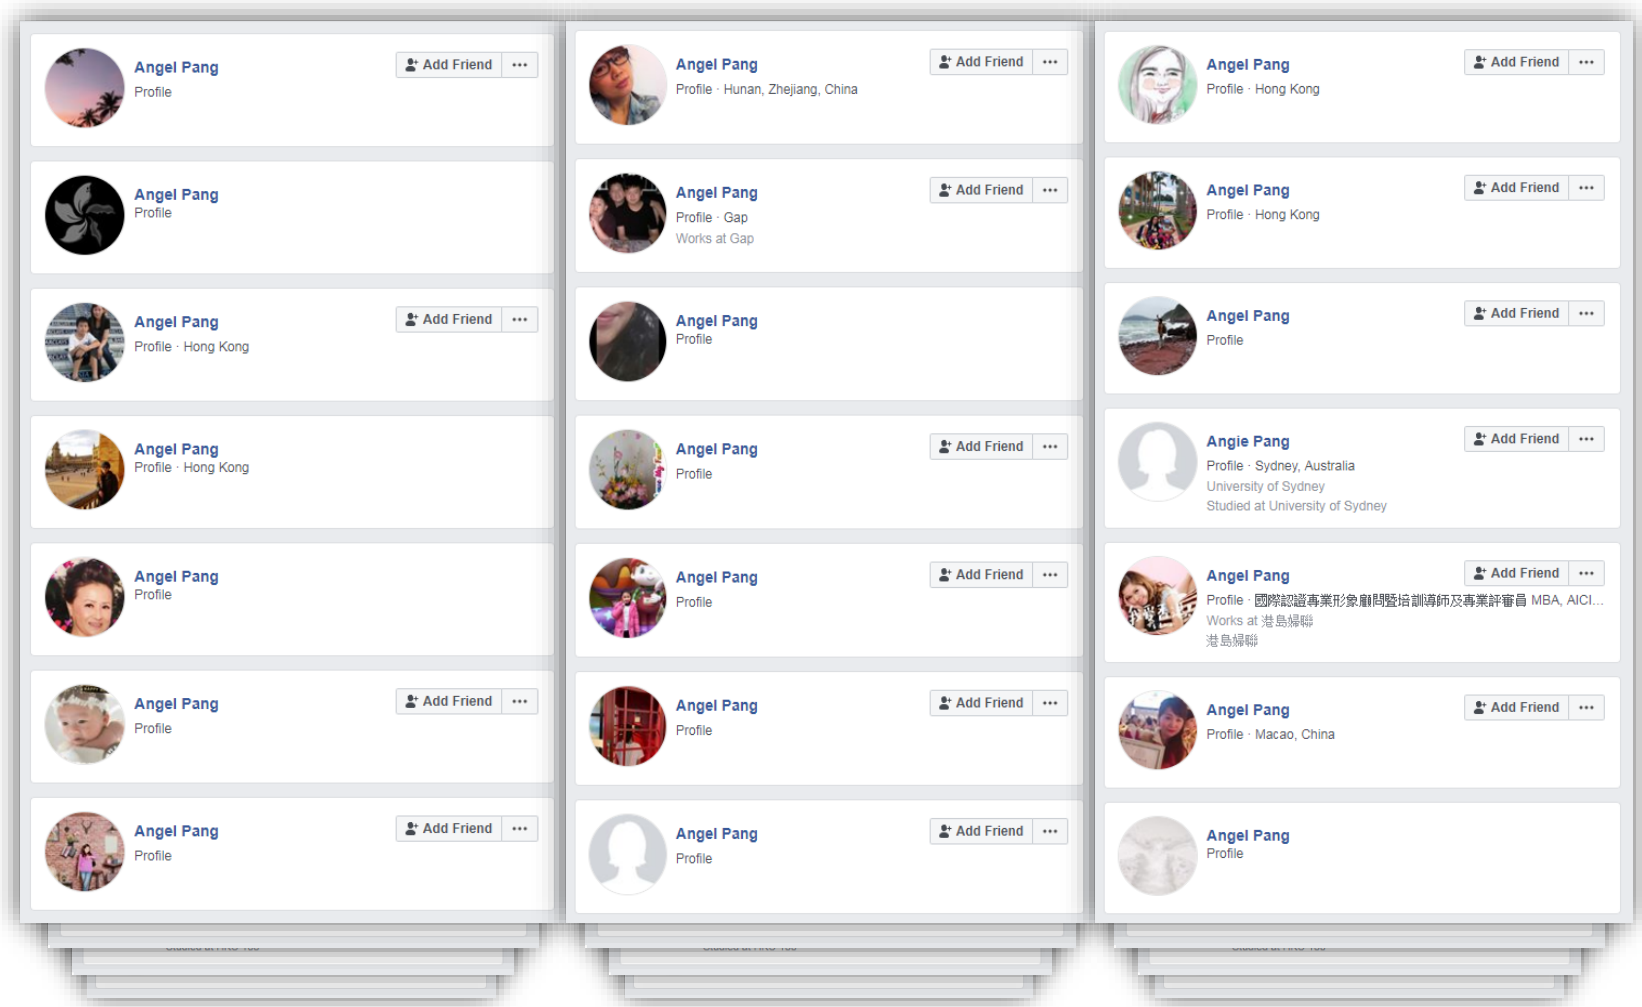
Angel Pang
Profile
Add Friend ···

Angel Pang
Profile

Angel Pang
Profile · Hong Kong
Add Friend ···

Angel Pang
Profile · Hong Kong

Angel Pang
Profile

Angel Pang
Profile
Add Friend ···

Angel Pang
Profile
Add Friend ···

Angel Pang
Profile · Hunan, Zhejiang, China
Add Friend ···

Angel Pang
Profile · Gap
Works at Gap
Add Friend ···

Angel Pang
Profile

Angel Pang
Profile
Add Friend ···

Angel Pang
Profile
Add Friend ···

Angel Pang
Profile
Add Friend ···

Angel Pang
Profile
Add Friend ···

Angel Pang
Profile · Hong Kong
Add Friend ···

Angel Pang
Profile · Hong Kong
Add Friend ···

Angel Pang
Profile
Add Friend ···

Angie Pang
Profile · Sydney, Australia
University of Sydney
Studied at University of Sydney
Add Friend ···

Angel Pang
Profile · 國際認證專業形象顧問暨培訓導師及專業評審員 MBA, AICI...
Works at 港島婦聯
港島婦聯
Add Friend ···

Angel Pang
Profile · Macao, China
Add Friend ···

Angel Pang
Profile